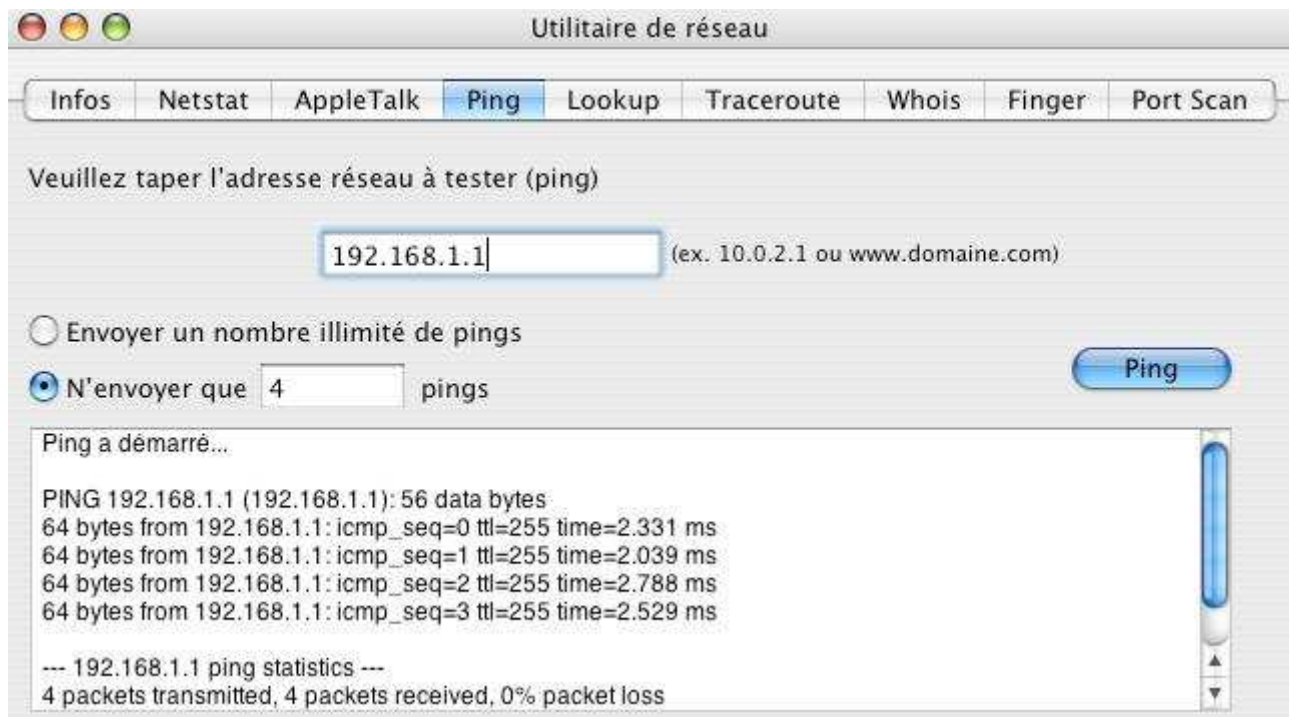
Utilitaire de réseau

Infos | Netstat | AppleTalk | Ping | Lookup | Traceroute | Whois | Finger | Port Scan

Veuillez taper l'adresse réseau à tester (ping)

192.168.1.1 (ex. 10.0.2.1 ou www.domaine.com)

Envoyer un nombre illimité de pings

N'envoyer que 4 pings

Ping

Ping a démarré...

PING 192.168.1.1 (192.168.1.1): 56 data bytes
64 bytes from 192.168.1.1: icmp_seq=0 ttl=255 time=2.331 ms
64 bytes from 192.168.1.1: icmp_seq=1 ttl=255 time=2.039 ms
64 bytes from 192.168.1.1: icmp_seq=2 ttl=255 time=2.788 ms
64 bytes from 192.168.1.1: icmp_seq=3 ttl=255 time=2.529 ms

--- 192.168.1.1 ping statistics ---
4 packets transmitted, 4 packets received, 0% packet loss